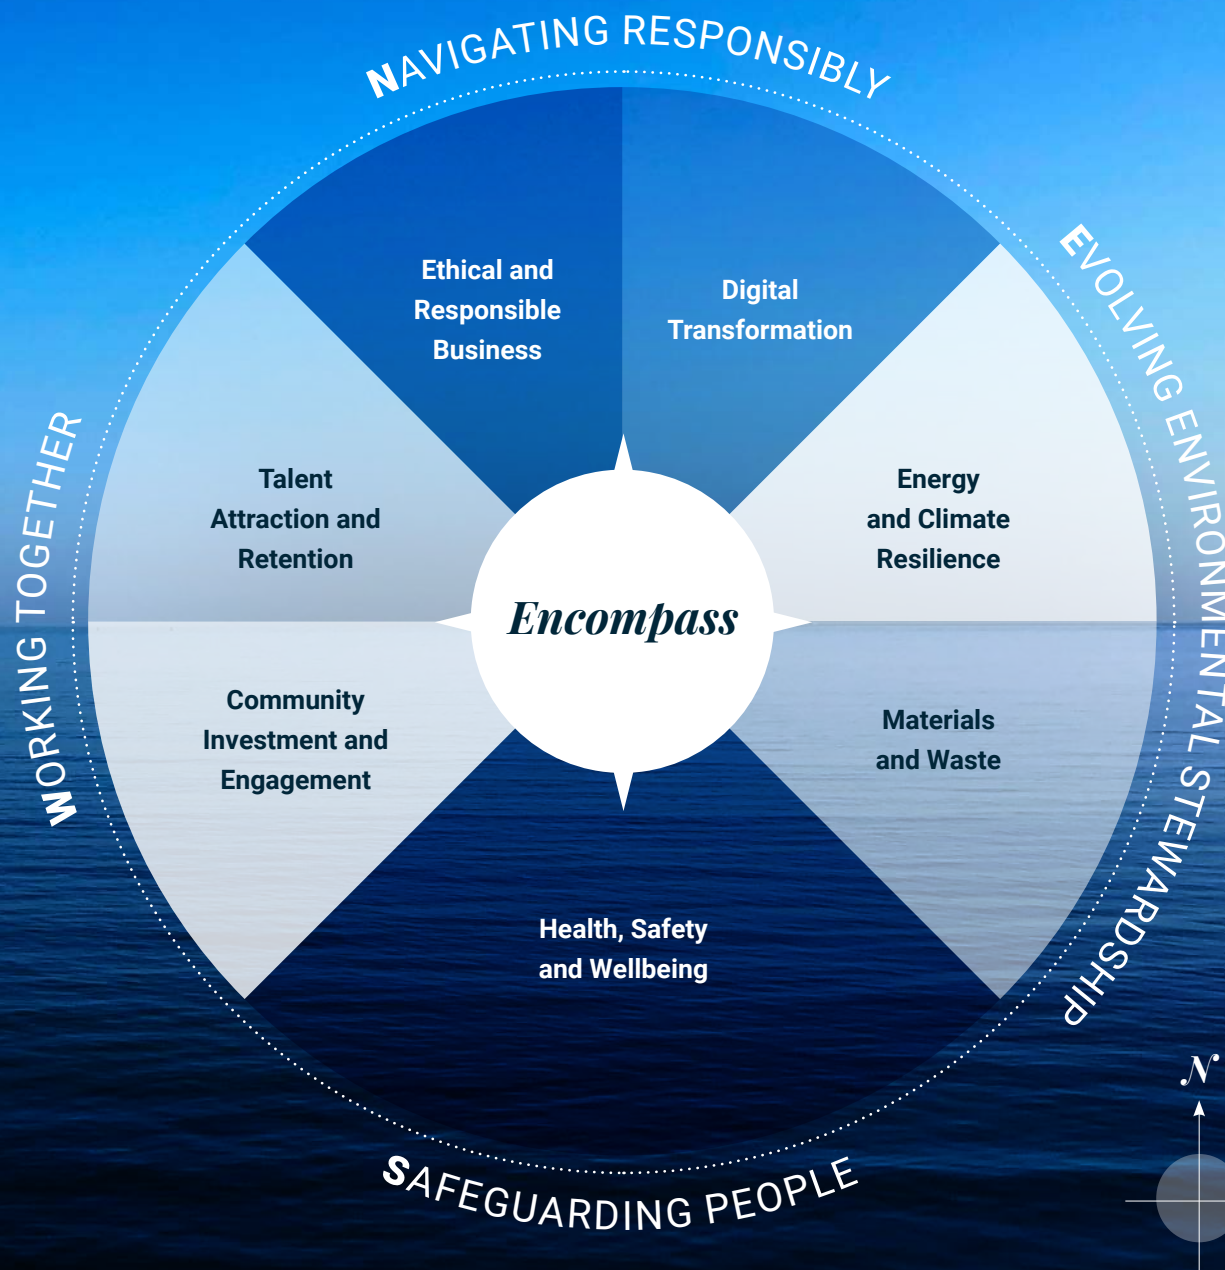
NAVIGATING RESPONSIBLY

EVOLVING ENVIRONMENTAL STEWARDSHIP

SAFEGUARDING PEOPLE

WORKING TOGETHER

Ethical and Responsible Business

Digital Transformation

Talent Attraction and Retention

Energy and Climate Resilience

Encompass

Community Investment and Engagement

Materials and Waste

Health, Safety and Wellbeing

N